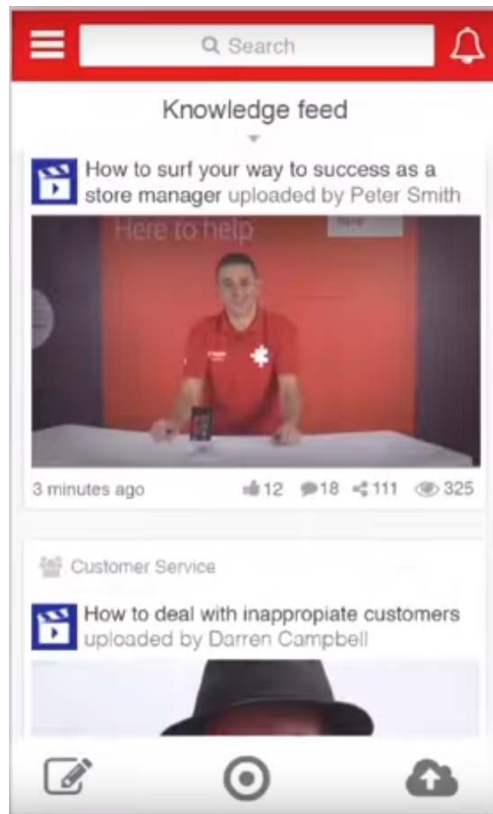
Search

Knowledge feed

How to surf your way to success as a store manager uploaded by Peter Smith

Here to help

3 minutes ago 12 18 111 325

Customer Service

How to deal with inappropiate customers uploaded by Darren Campbell